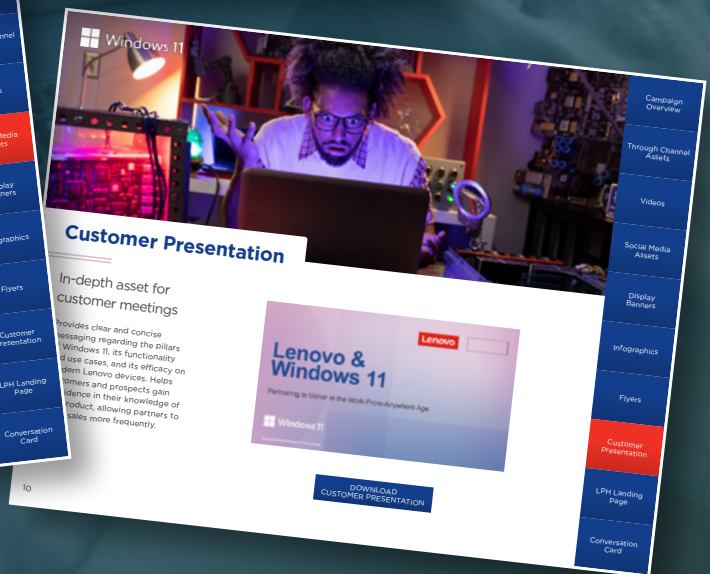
Channel

s

Media
ets

Display
Banners

Infographics

Flyers

Customer
Presentation

LPH Landing
Page

Conversation
Card

Windows 11

Customer Presentation

In-depth asset for customer meetings

Provides clear and concise messaging regarding the pillars Windows 11, its functionality d use cases, and its efficacy on dern Lenovo devices. Helps omers and prospects gain idence in their knowledge of roduct, allowing partners to sales more frequently.

Lenovo

Lenovo & Windows 11

Partnering to Usher in the Work-From-Anywhere Age

Windows 11

DOWNLOAD CUSTOMER PRESENTATION

10

Campaign Overview

Through Channel Assets

Videos

Social Media Assets

Display Banners

Infographics

Flyers

Customer Presentation

LPH Landing Page

Conversation Card